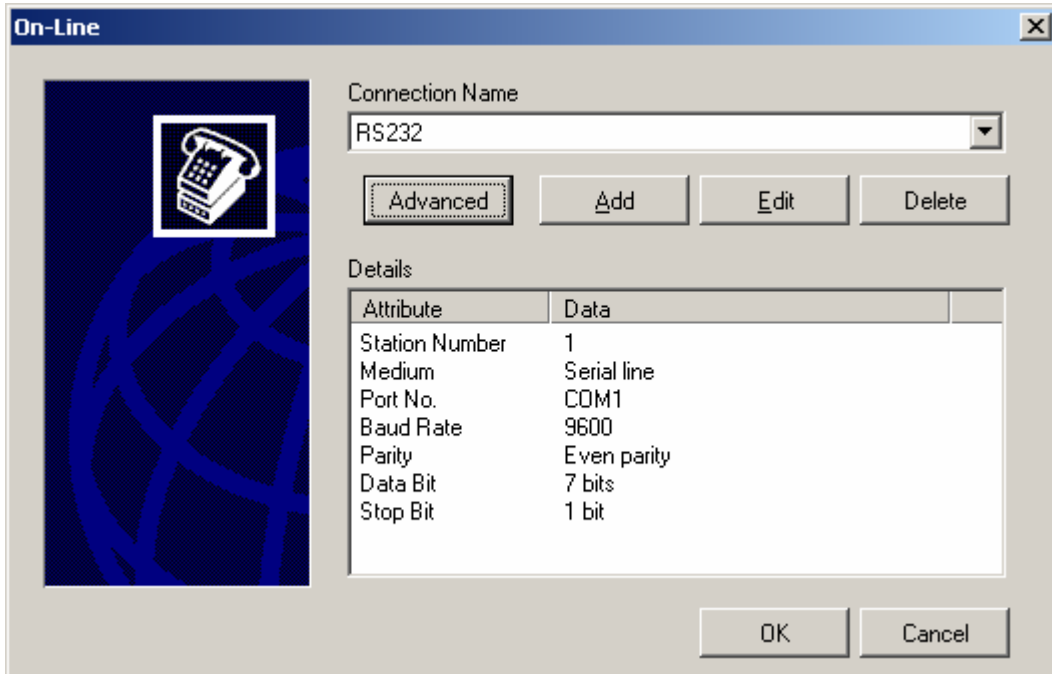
On-Line

Connection Name

RS232

Advanced

Add

Edit

Delete

Details

| Attribute | Data |
|---|---|
| Station Number | 1 |
| Medium | Serial line |
| Port No. | COM1 |
| Baud Rate | 9600 |
| Parity | Even parity |
| Data Bit | 7 bits |
| Stop Bit | 1 bit |

OK

Cancel